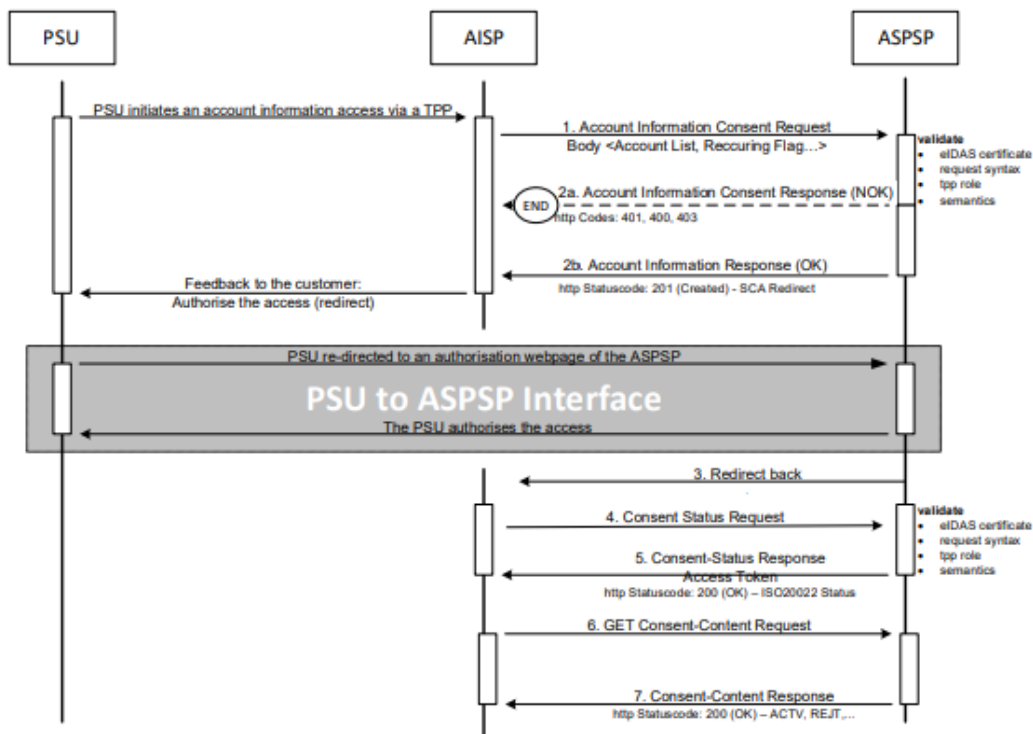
PSU

AISP

ASPSP

PSU initiates an account information access via a TPP

1. Account Information Consent Request
Body <Account List, Reccuring Flag…>

validate
- eIDAS certificate
- request syntax
- tpp role
- semantics

END

2a. Account Information Consent Response (NOK)
http Codes: 401, 400, 403

2b. Account Information Response (OK)
http Statuscode: 201 (Created) - SCA Redirect

Feedback to the customer:
Authorise the access (redirect)

PSU re-directed to an authorisation webpage of the ASPSP

PSU to ASPSP Interface

The PSU authorises the access

3. Redirect back

4. Consent Status Request

validate
- eIDAS certificate
- request syntax
- tpp role
- semantics

5. Consent-Status Response
Access Token
http Statuscode: 200 (OK) – ISO20022 Status

6. GET Consent-Content Request

7. Consent-Content Response
http Statuscode: 200 (OK) – ACTV, REJT,...